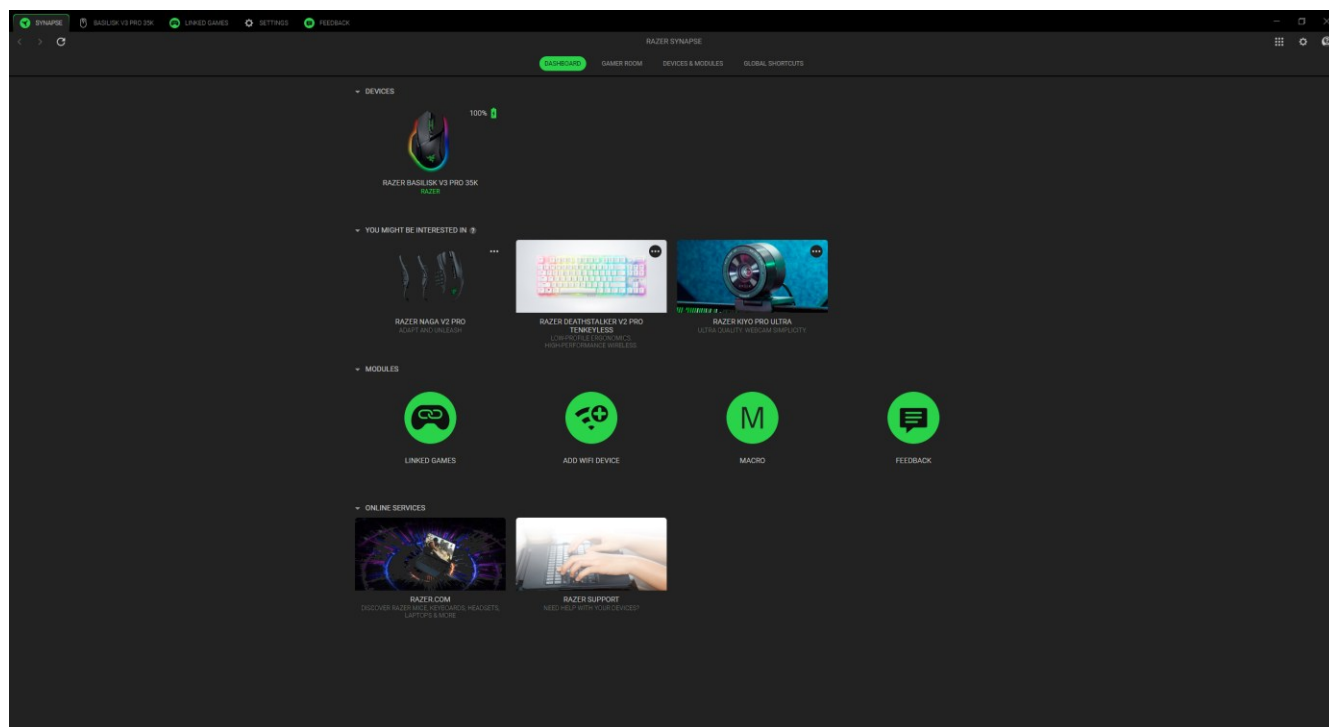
SYNAPSE BASILISK V3 PRO 35K LINKED GAMES SETTINGS FEEDBACK

RAZER SYNAPSE

DASHBOARD GAMER ROOM DEVICES & MODULES GLOBAL SHORTCUTS

DEVICES

100%

RAZER BASILISK V3 PRO 35K
RAZER

YOU MIGHT BE INTERESTED IN

RAZER NAGA V2 PRO
ADAPT AND UNLEASH

RAZER DEATHSTALKER V2 PRO TENKEYLESS
LOW-PROFILE ERGONOMICS. HIGH-PERFORMANCE WIRELESS

RAZER KIYO PRO ULTRA
ULTRA QUALITY. WEBCAM SIMPLICITY

MODULES

LINKED GAMES

ADD WIFI DEVICE

M

MACRO

FEEDBACK

ONLINE SERVICES

RAZER.COM
DISCOVER RAZER MICE, KEYBOARDS, HEADSETS, LAPTOPS & MORE

RAZER SUPPORT
NEED HELP WITH YOUR DEVICES?